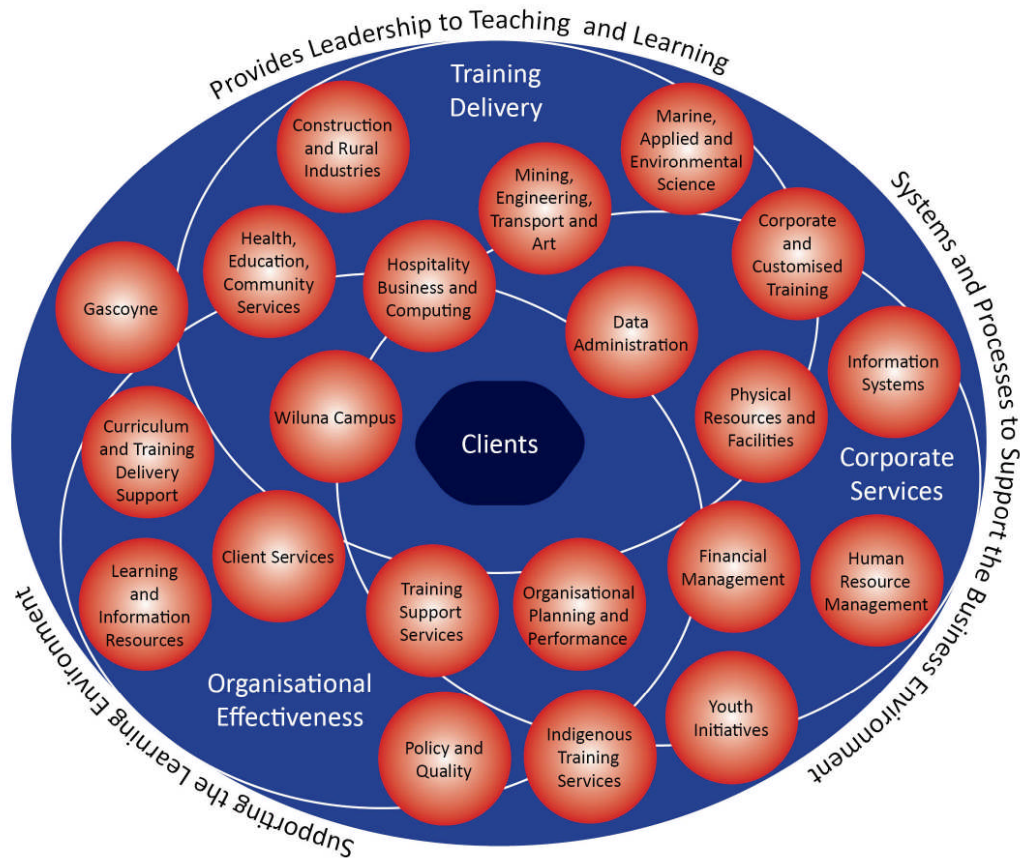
Provides Leadership to Teaching and Learning

Systems and Processes to Support the Business Environment

Supporting the Learning Environment

Training Delivery

Construction and Rural Industries

Marine, Applied and Environmental Science

Mining, Engineering, Transport and Art

Corporate and Customised Training

Health, Education, Community Services

Hospitality Business and Computing

Gascoyne

Data Administration

Information Systems

Wiluna Campus

Clients

Physical Resources and Facilities

Curriculum and Training Delivery Support

Corporate Services

Client Services

Financial Management

Human Resource Management

Learning and Information Resources

Training Support Services

Organisational Planning and Performance

Organisational Effectiveness

Youth Initiatives

Policy and Quality

Indigenous Training Services